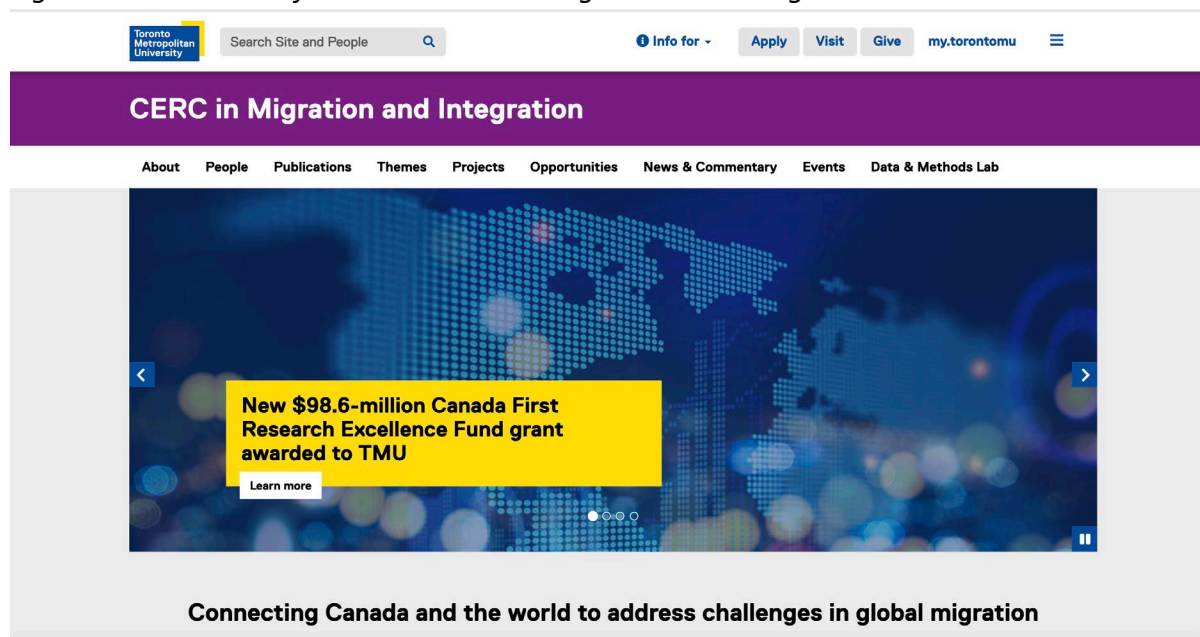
Toronto Metropolitan University

Search Site and People

Info for

Apply

Visit

Give

my.torontomu

CERC in Migration and Integration

About

People

Publications

Themes

Projects

Opportunities

News & Commentary

Events

Data & Methods Lab

New \$98.6-million Canada First Research Excellence Fund grant awarded to TMU

Learn more

Connecting Canada and the world to address challenges in global migration